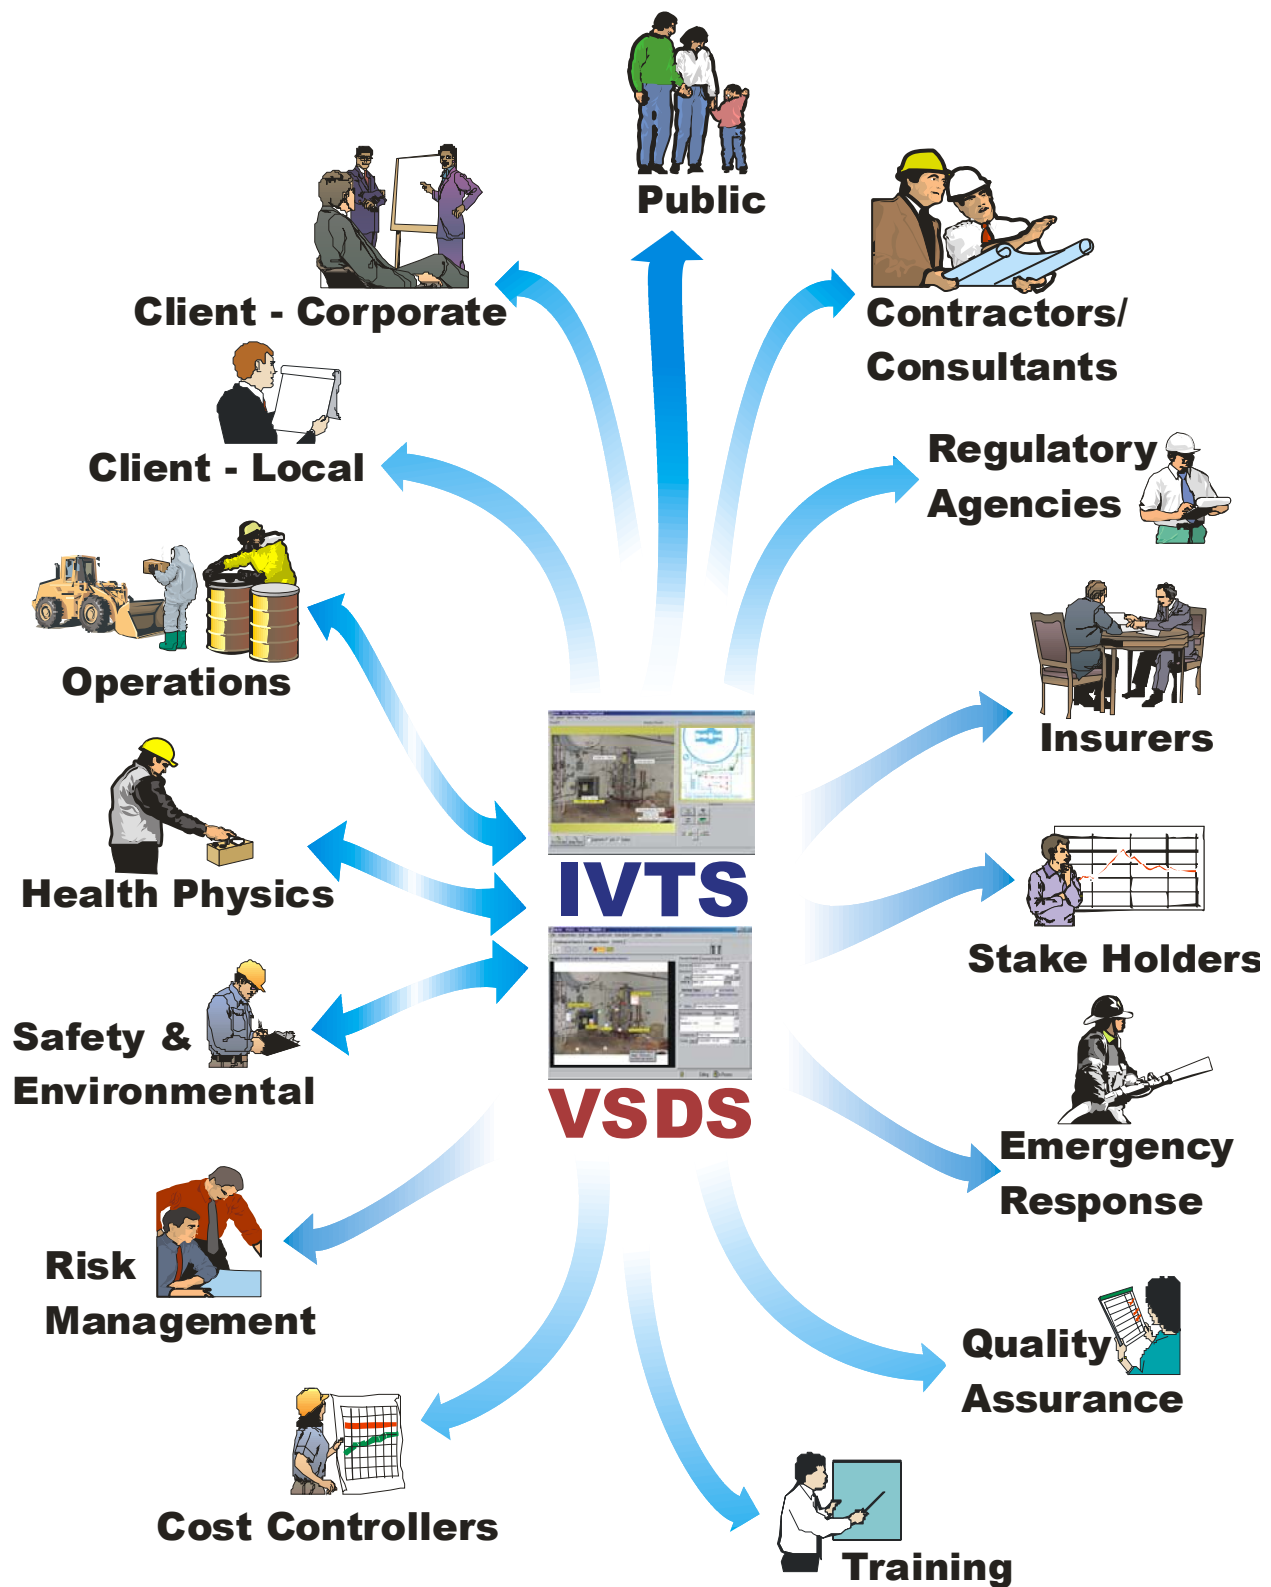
Public

Client - Corporate

Contractors/
Consultants

Client - Local

Regulatory
Agencies

Operations

Insurers

IVTS

Health Physics

Stake Holders

VSDS

Safety &
Environmental

Emergency
Response

Risk
Management

Quality
Assurance

Cost Controllers

Training